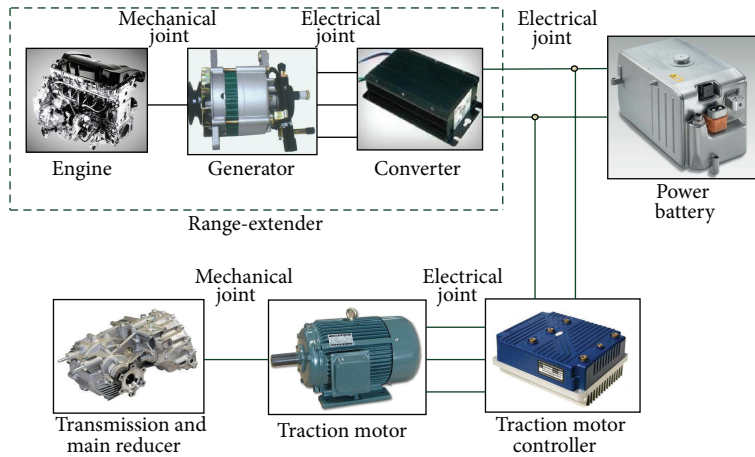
Mechanical joint

Electrical joint

Electrical joint

Engine

Generator

Converter

Power battery

Range-extender

Mechanical joint

Electrical joint

Transmission and main reducer

Traction motor

Traction motor controller